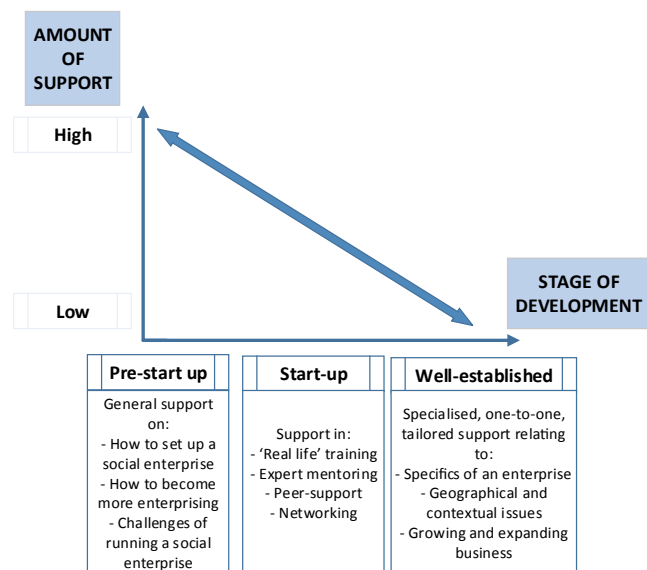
AMOUNT OF SUPPORT

High

Low

STAGE OF DEVELOPMENT

Pre-start up

General support on:
- How to set up a social enterprise
- How to become more enterprising
- Challenges of running a social enterprise

Start-up

Support in:
- 'Real life' training
- Expert mentoring
- Peer-support
- Networking

Well-established

Specialised, one-to-one, tailored support relating to:
- Specifics of an enterprise
- Geographical and contextual issues
- Growing and expanding business